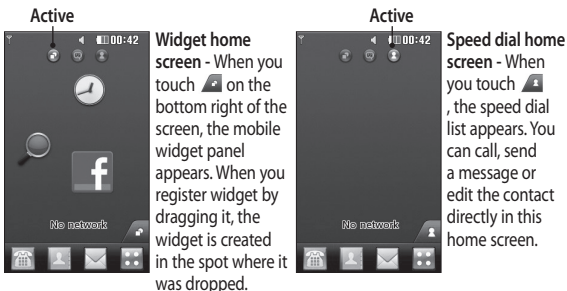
Active

00:42

No network

**Widget home screen -** When you touch on the bottom right of the screen, the mobile widget panel appears. When you register widget by dragging it, the widget is created in the spot where it was dropped.

Active

00:42

No network

**Speed dial home screen -** When you touch , the speed dial list appears. You can call, send a message or edit the contact directly in this home screen.